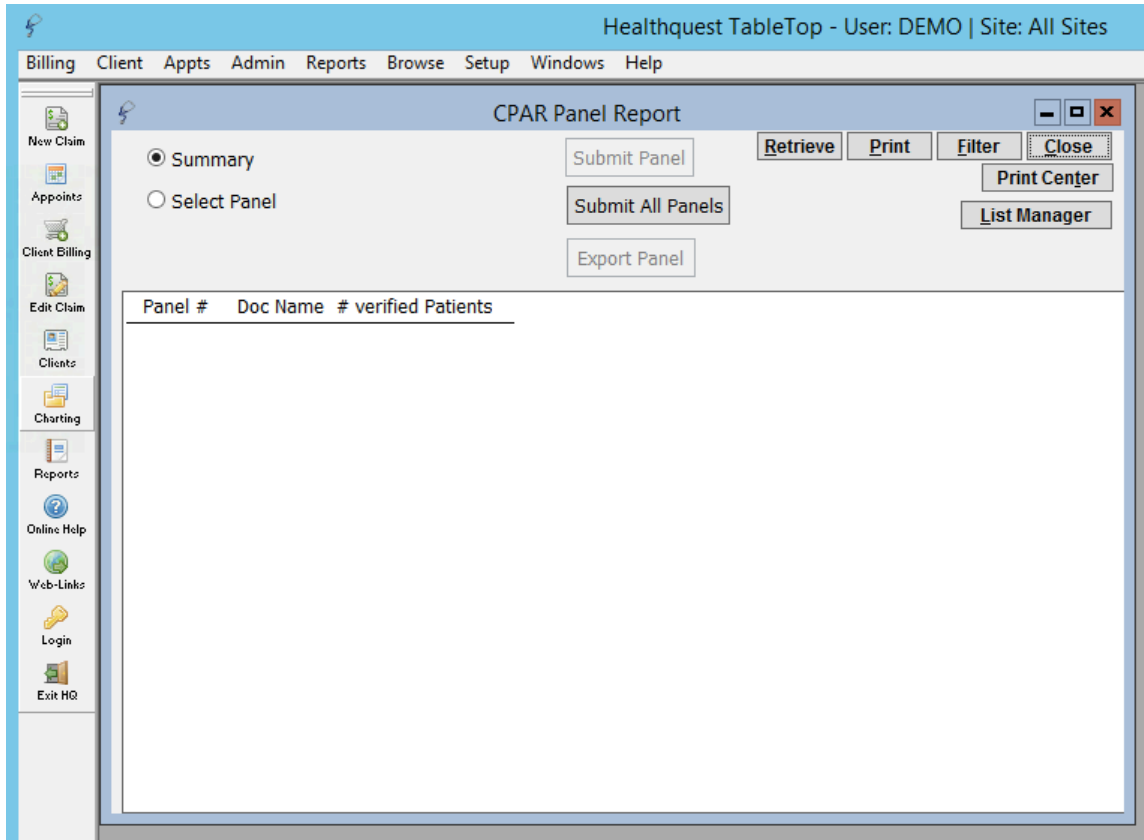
Healthquest TableTop - User: DEMO | Site: All Sites

Billing Client Appts Admin Reports Browse Setup Windows Help

New Claim
Appoints
Client Billing
Edit Claim
Clients
Charting
Reports
Online Help
Web-Links
Login
Exit HQ

CPAR Panel Report

Summary
Select Panel

Submit Panel
Submit All Panels
Export Panel

Retrieve Print Filter Close
Print Center
List Manager

| Panel # | Doc Name | # verified Patients |
|---|---|---|